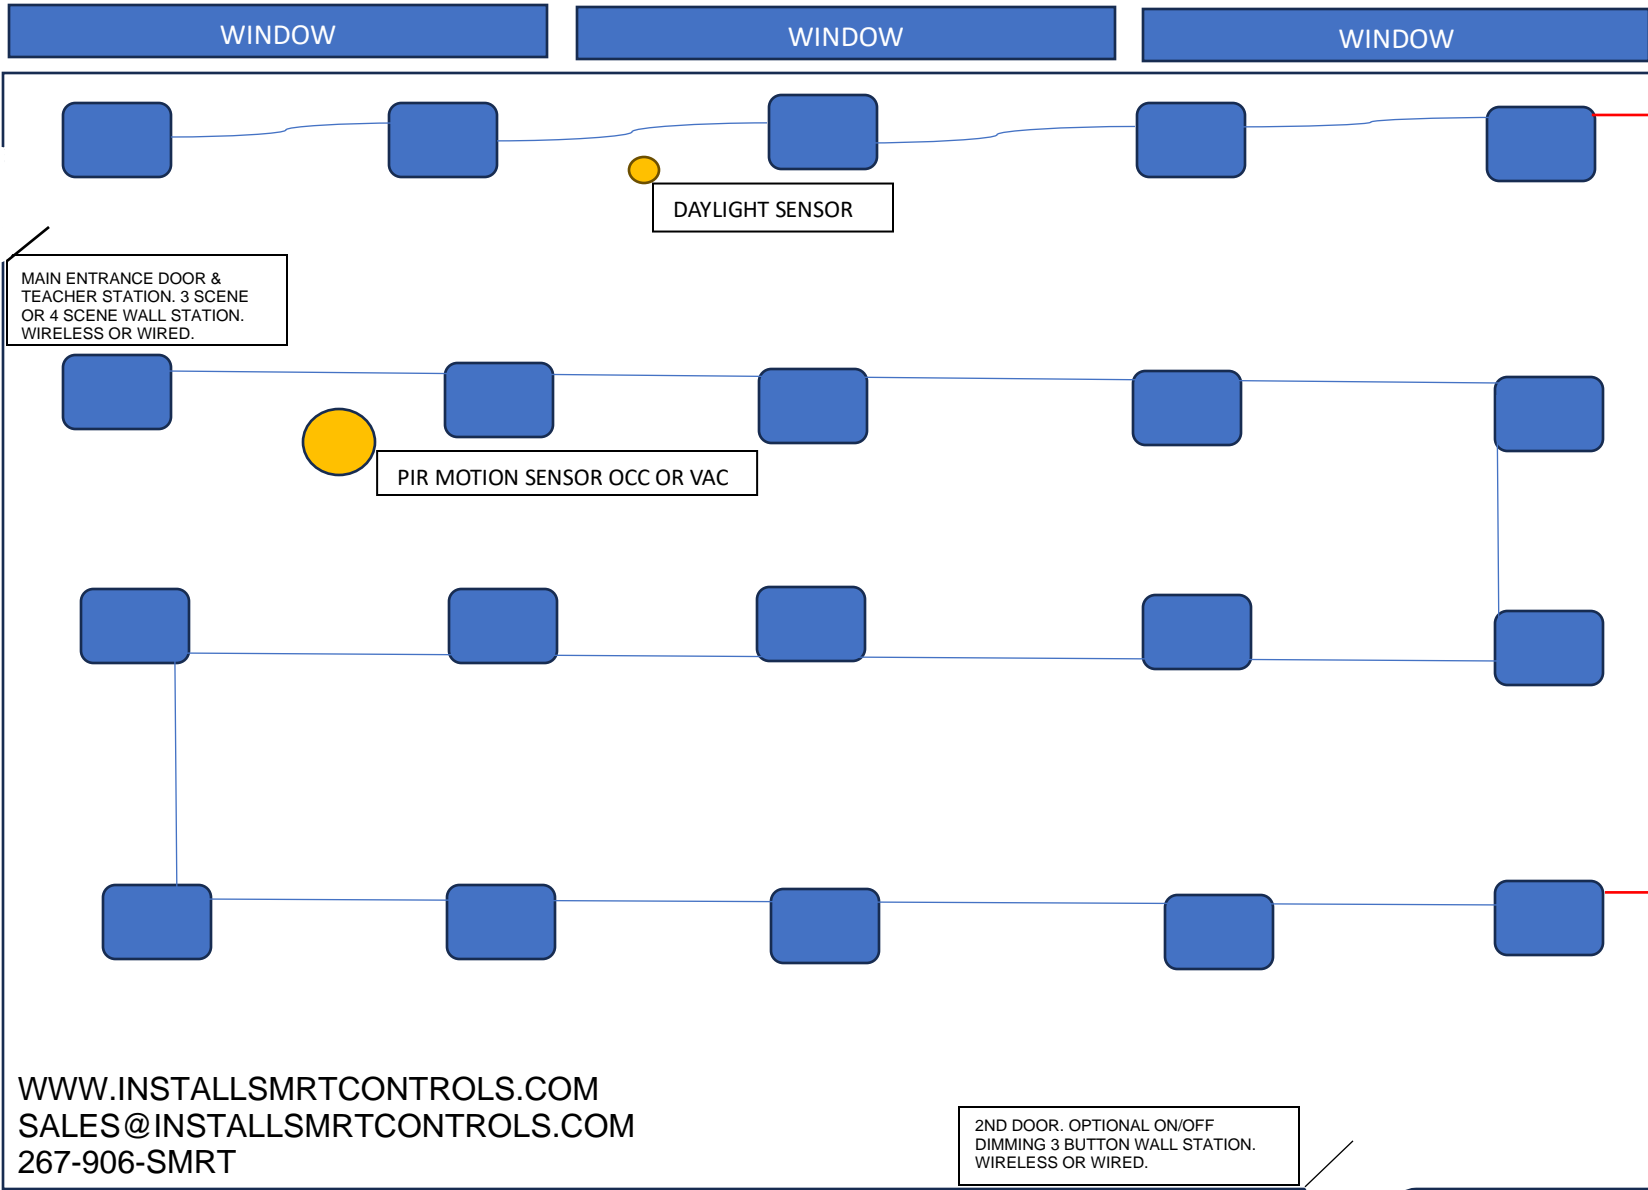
WINDOW

WINDOW

WINDOW

DAYLIGHT SENSOR

MAIN ENTRANCE DOOR & TEACHER STATION. 3 SCENE OR 4 SCENE WALL STATION. WIRELESS OR WIRED.

PIR MOTION SENSOR OCC OR VAC

WWW.INSTALLSMRTCONTROLS.COM
SALES@INSTALLSMRTCONTROLS.COM
267-906-SMRT

2ND DOOR. OPTIONAL ON/OFF DIMMING 3 BUTTON WALL STATION. WIRELESS OR WIRED.